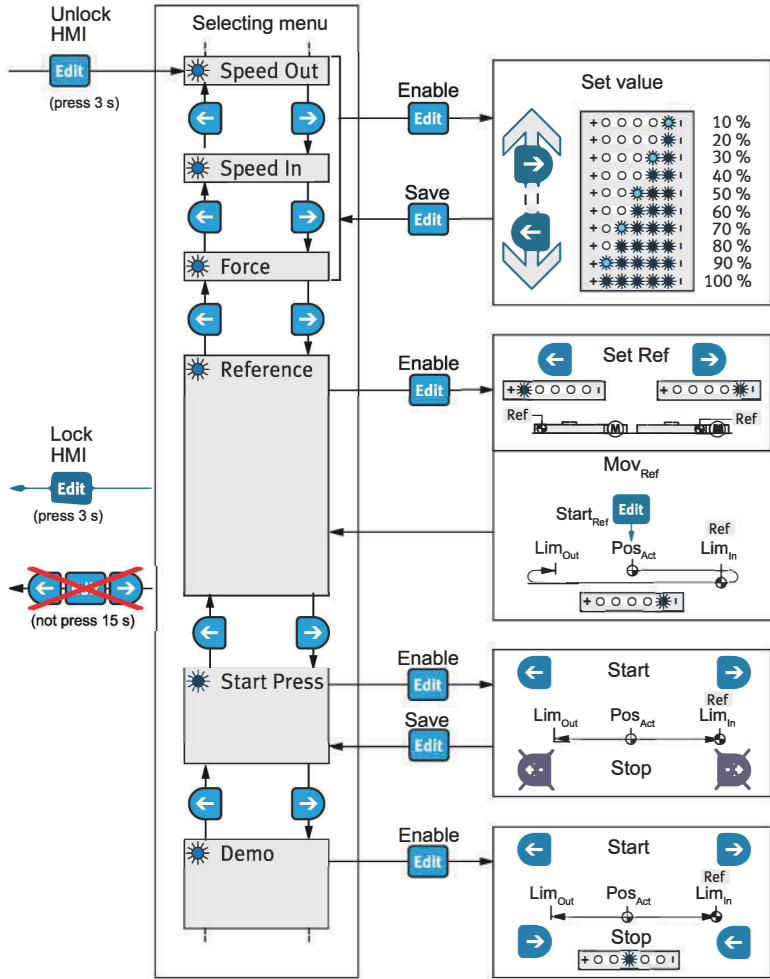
Unlock HMI

Edit

(press 3 s)

Selecting menu

Speed Out

Speed In

Force

Reference

Start Press

Demo

Enable

Edit

Save

Edit

Set value

10 %
20 %
30 %
40 %
50 %
60 %
70 %
80 %
90 %
100 %

Enable

Edit

Set Ref

Ref

Ref

Mov$_{Ref}$

Start$_{Ref}$

Edit

Ref

Lim$_{Out}$

Pos$_{Act}$

Lim$_{In}$

Lock HMI

Edit

(press 3 s)

(not press 15 s)

Enable

Edit

Save

Edit

Start

Ref

Lim$_{Out}$

Pos$_{Act}$

Lim$_{In}$

Stop

Enable

Edit

Start

Ref

Lim$_{Out}$

Pos$_{Act}$

Lim$_{In}$

Stop